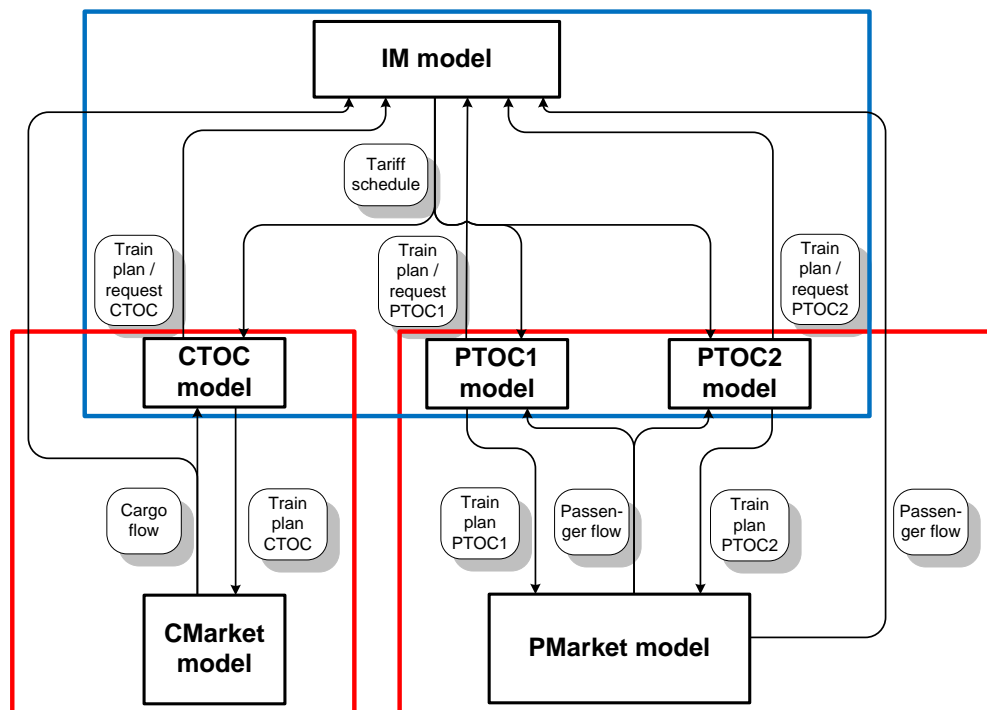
IM model

Tariff schedule

Train plan / request CTOC

Train plan / request PTOC1

Train plan / request PTOC2

CTOC model

PTOC1 model

PTOC2 model

Cargo flow

Train plan CTOC

Train plan PTOC1

Passenger flow

Train plan PTOC2

Passenger flow

CMarket model

PMarket model